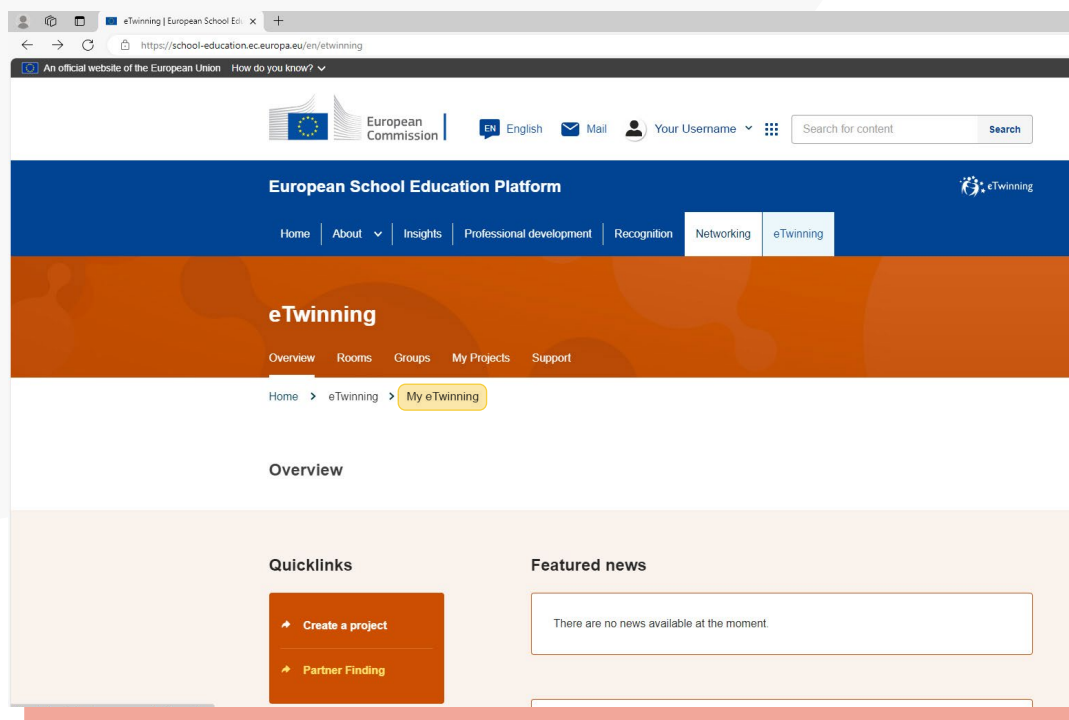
eTwinning | European School Edu ×
https://school-education.ec.europa.eu/en/etwinning
An official website of the European Union How do you know?

European Commission
EN English Mail Your Username
Search for content Search

European School Education Platform
eTwinning

Home About Insights Professional development Recognition Networking eTwinning

eTwinning

Overview Rooms Groups My Projects Support

Home > eTwinning > My eTwinning

Overview

Quicklinks

Create a project

Partner Finding

Featured news

There are no news available at the moment.